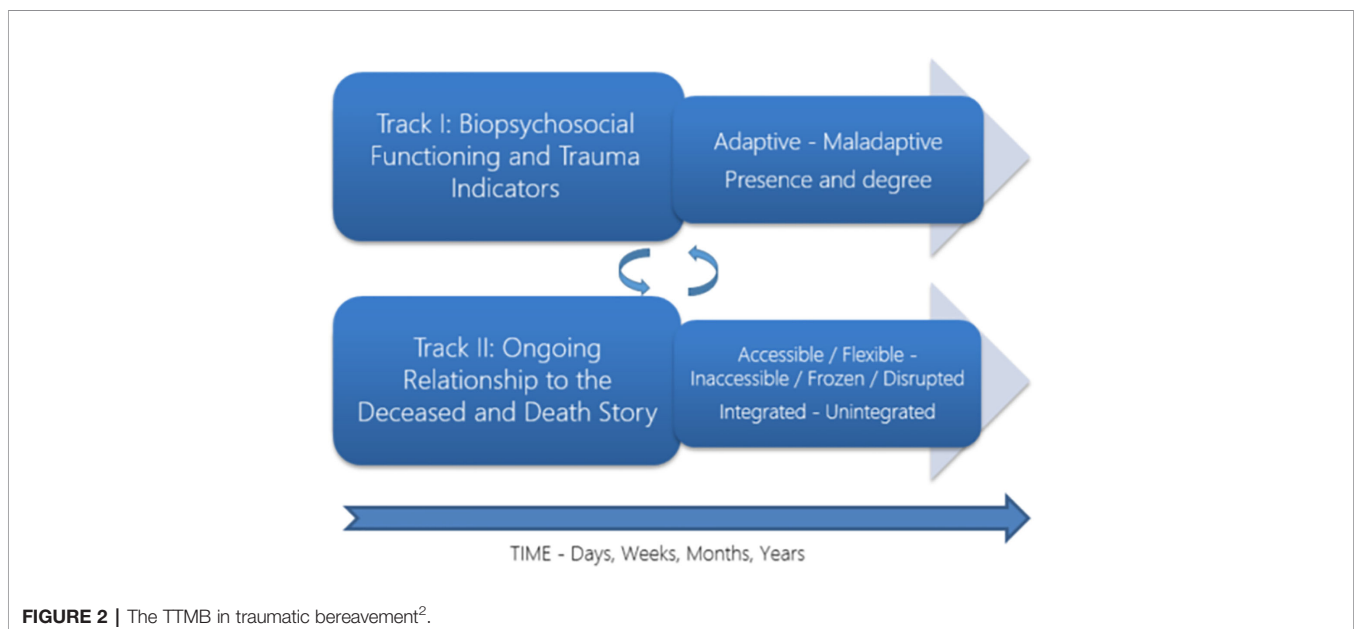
Track I: Biopsychosocial Functioning and Trauma Indicators

Adaptive - Maladaptive

Presence and degree

Track II: Ongoing Relationship to the Deceased and Death Story

Accessible / Flexible - Inaccessible / Frozen / Disrupted

Integrated - Unintegrated

TIME - Days, Weeks, Months, Years

**FIGURE 2 |** The TTMB in traumatic bereavement$^2$.